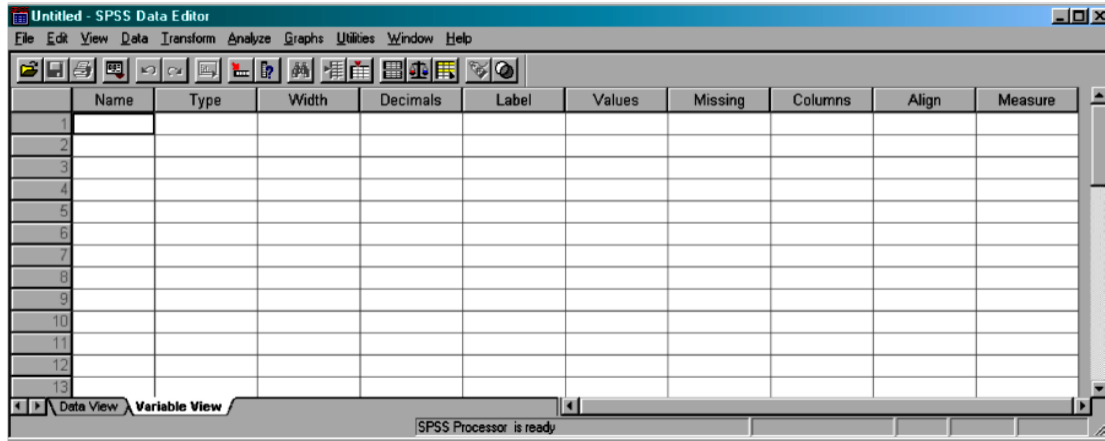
Untitled - SPSS Data Editor

File Edit View Data Transform Analyze Graphs Utilities Window Help

| | Name | Type | Width | Decimals | Label | Values | Missing | Columns | Align | Measure |
|---|---|---|---|---|---|---|---|---|---|---|
| 1 | | | | | | | | | | |
| 2 | | | | | | | | | | |
| 3 | | | | | | | | | | |
| 4 | | | | | | | | | | |
| 5 | | | | | | | | | | |
| 6 | | | | | | | | | | |
| 7 | | | | | | | | | | |
| 8 | | | | | | | | | | |
| 9 | | | | | | | | | | |
| 10 | | | | | | | | | | |
| 11 | | | | | | | | | | |
| 12 | | | | | | | | | | |
| 13 | | | | | | | | | | |

Data View Variable View

SPSS Processor is ready